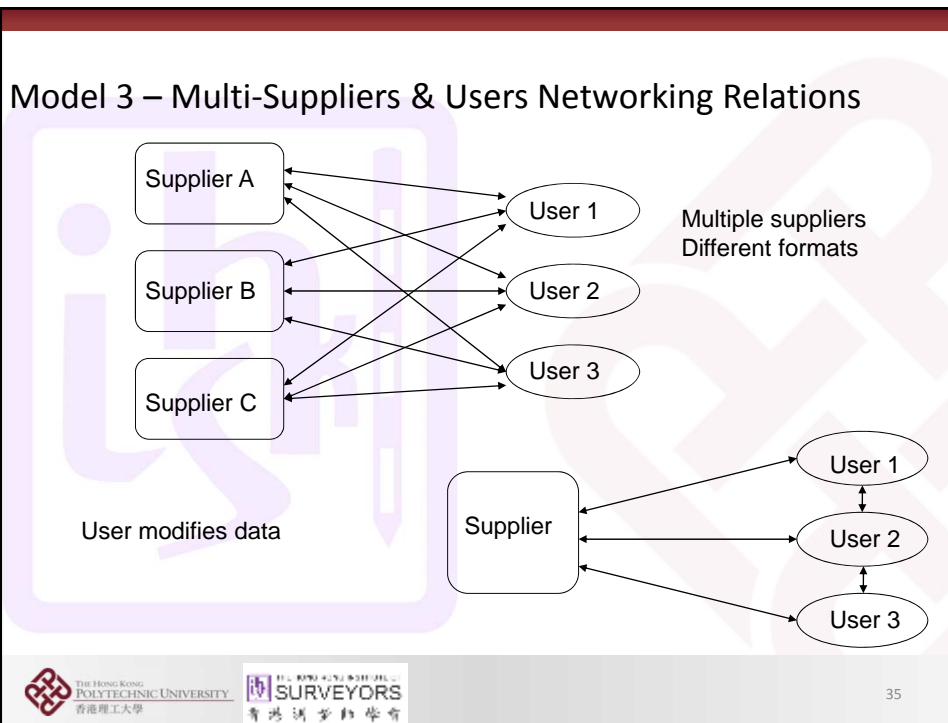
Model 3 – Multi-Suppliers & Users Networking Relations

Supplier A

Supplier B

Supplier C

User 1

User 2

User 3

Multiple suppliers
Different formats

User modifies data

Supplier

User 1

User 2

User 3

THE HONG KONG POLYTECHNIC UNIVERSITY
香港理工大學

THE HONG KONG INSTITUTE OF SURVEYORS
香港測量師學會

35